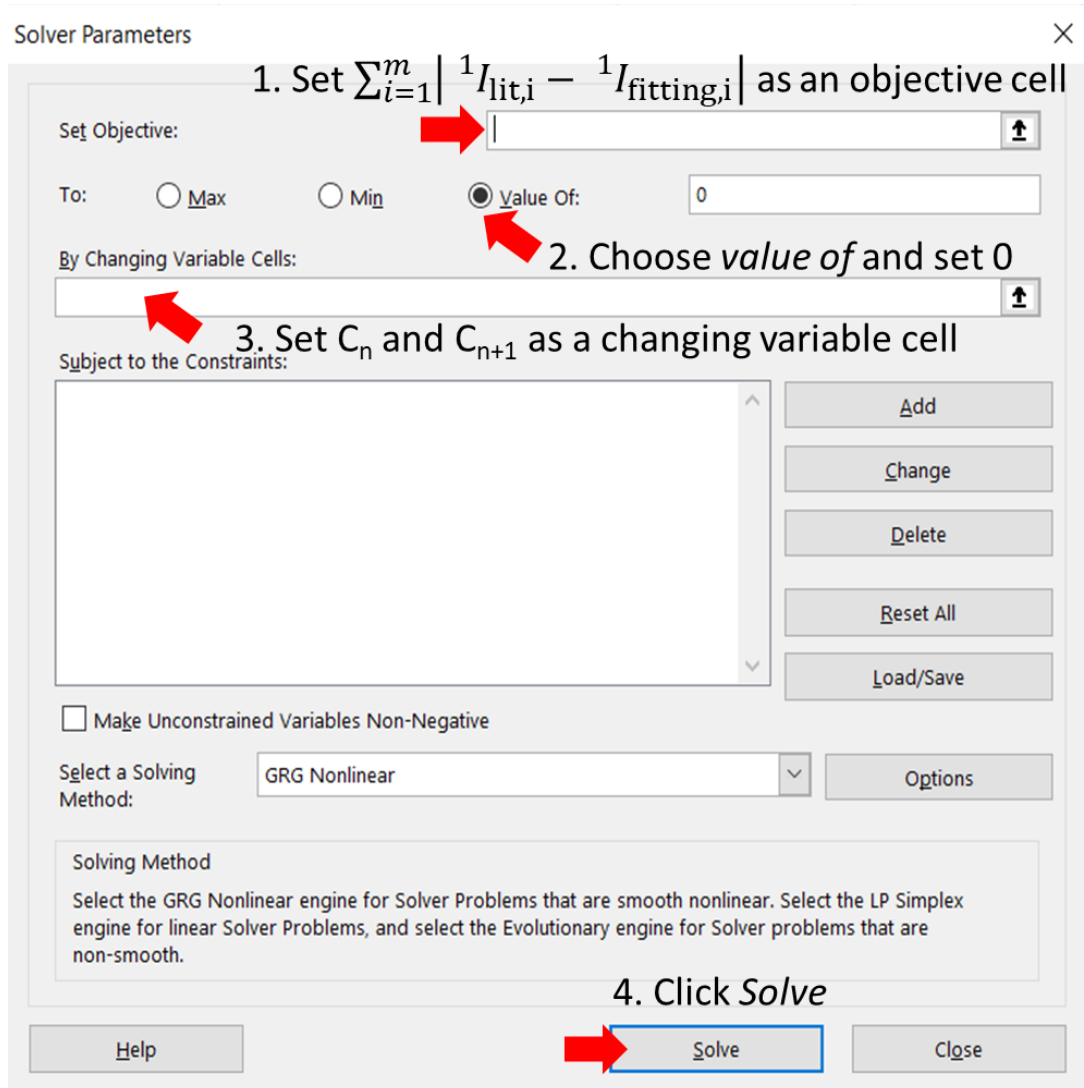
Solver Parameters

1. Set $\sum_{i=1}^{m}\left| {}^{1}I_{\text{lit,i}} - {}^{1}I_{\text{fitting,i}}\right|$ as an objective cell

Set Objective:

To: Max Min Value Of: 0

2. Choose *value of* and set 0

By Changing Variable Cells:

3. Set $C_n$ and $C_{n+1}$ as a changing variable cell

Subject to the Constraints:

Add

Change

Delete

Reset All

Load/Save

Make Unconstrained Variables Non-Negative

Select a Solving Method: GRG Nonlinear

Options

Solving Method

Select the GRG Nonlinear engine for Solver Problems that are smooth nonlinear. Select the LP Simplex engine for linear Solver Problems, and select the Evolutionary engine for Solver problems that are non-smooth.

4. Click *Solve*

Help

Solve

Close